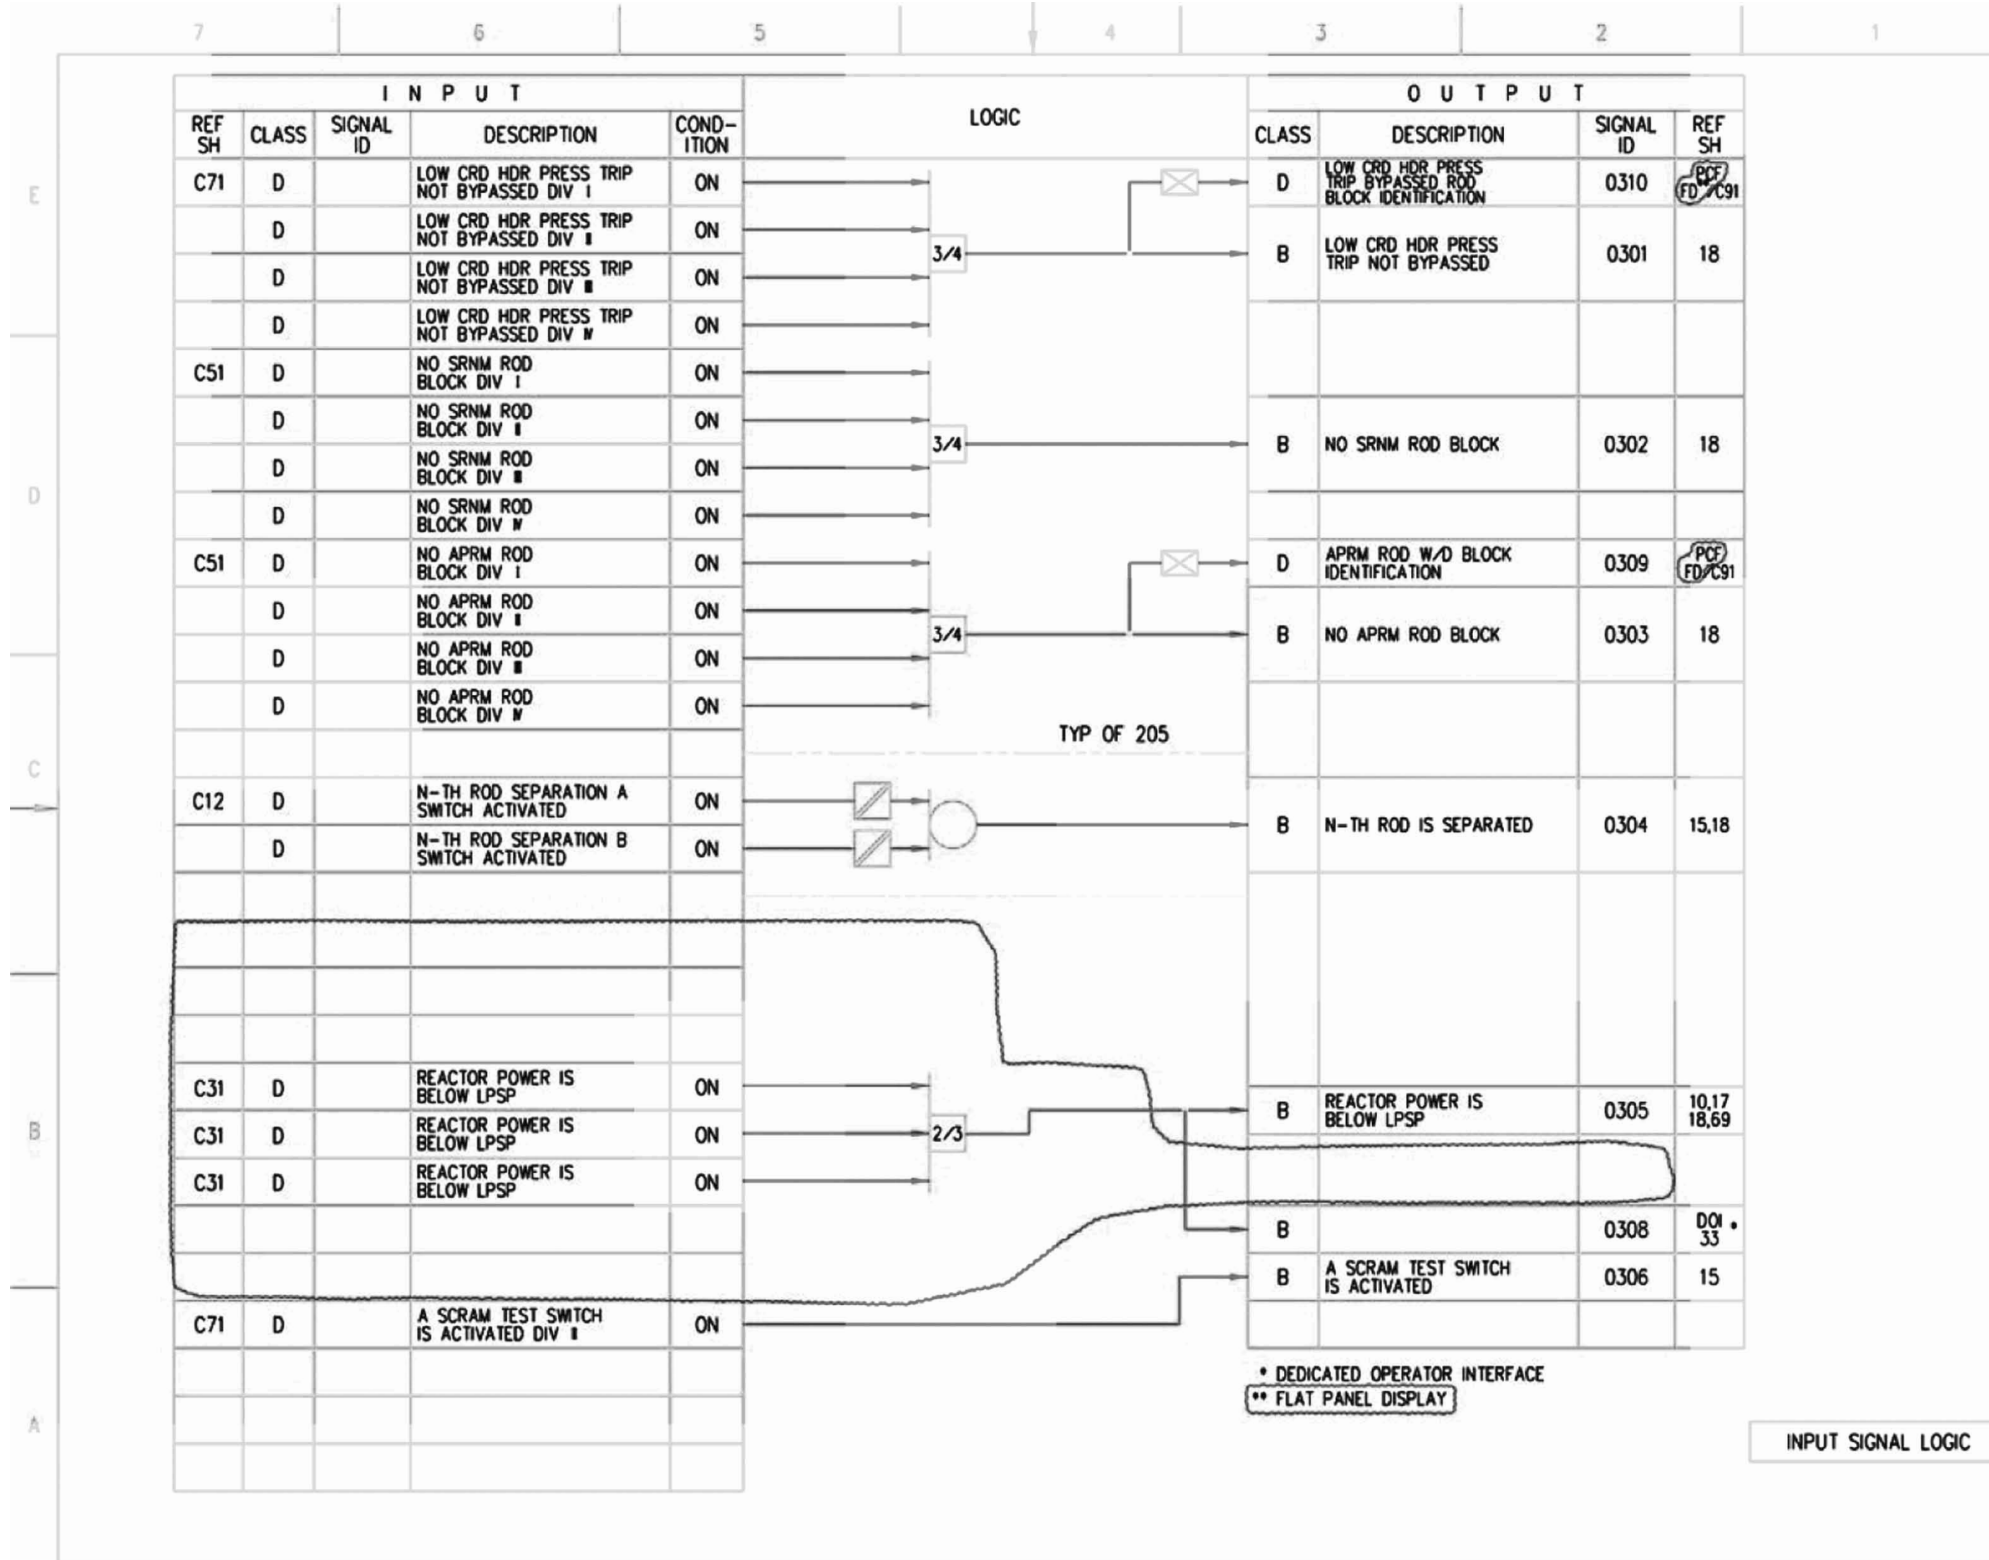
7 6 5 4 3 2 1

E D C B A

| REF SH | CLASS | SIGNAL ID | DESCRIPTION | CONDITION |
|---|---|---|---|---|
| C71 | D | | LOW CRD HDR PRESS TRIP NOT BYPASSED DIV I | ON |
| | D | | LOW CRD HDR PRESS TRIP NOT BYPASSED DIV II | ON |
| | D | | LOW CRD HDR PRESS TRIP NOT BYPASSED DIV III | ON |
| | D | | LOW CRD HDR PRESS TRIP NOT BYPASSED DIV IV | ON |
| C51 | D | | NO SRNM ROD BLOCK DIV I | ON |
| | D | | NO SRNM ROD BLOCK DIV II | ON |
| | D | | NO SRNM ROD BLOCK DIV III | ON |
| | D | | NO SRNM ROD BLOCK DIV IV | ON |
| C51 | D | | NO APRM ROD BLOCK DIV I | ON |
| | D | | NO APRM ROD BLOCK DIV II | ON |
| | D | | NO APRM ROD BLOCK DIV III | ON |
| | D | | NO APRM ROD BLOCK DIV IV | ON |
| C12 | D | | N-TH ROD SEPARATION A SWITCH ACTIVATED | ON |
| | D | | N-TH ROD SEPARATION B SWITCH ACTIVATED | ON |
| C31 | D | | REACTOR POWER IS BELOW LPSP | ON |
| C31 | D | | REACTOR POWER IS BELOW LPSP | ON |
| C31 | D | | REACTOR POWER IS BELOW LPSP | ON |
| C71 | D | | A SCRAM TEST SWITCH IS ACTIVATED DIV II | ON |

LOGIC

3/4
3/4
3/4
TYP OF 205
2/3

OUTPUT

| CLASS | DESCRIPTION | SIGNAL ID | REF SH |
|---|---|---|---|
| D | LOW CRD HDR PRESS TRIP BYPASSED ROD BLOCK IDENTIFICATION | 0310 | PCF FD C91 |
| B | LOW CRD HDR PRESS TRIP NOT BYPASSED | 0301 | 18 |
| B | NO SRNM ROD BLOCK | 0302 | 18 |
| D | APRM ROD W/D BLOCK IDENTIFICATION | 0309 | PCF FD C91 |
| B | NO APRM ROD BLOCK | 0303 | 18 |
| B | N-TH ROD IS SEPARATED | 0304 | 15,18 |
| B | REACTOR POWER IS BELOW LPSP | 0305 | 10,17 18,69 |
| B | | 0308 | DOI • 33 |
| B | A SCRAM TEST SWITCH IS ACTIVATED | 0306 | 15 |

• DEDICATED OPERATOR INTERFACE
•• FLAT PANEL DISPLAY

INPUT SIGNAL LOGIC